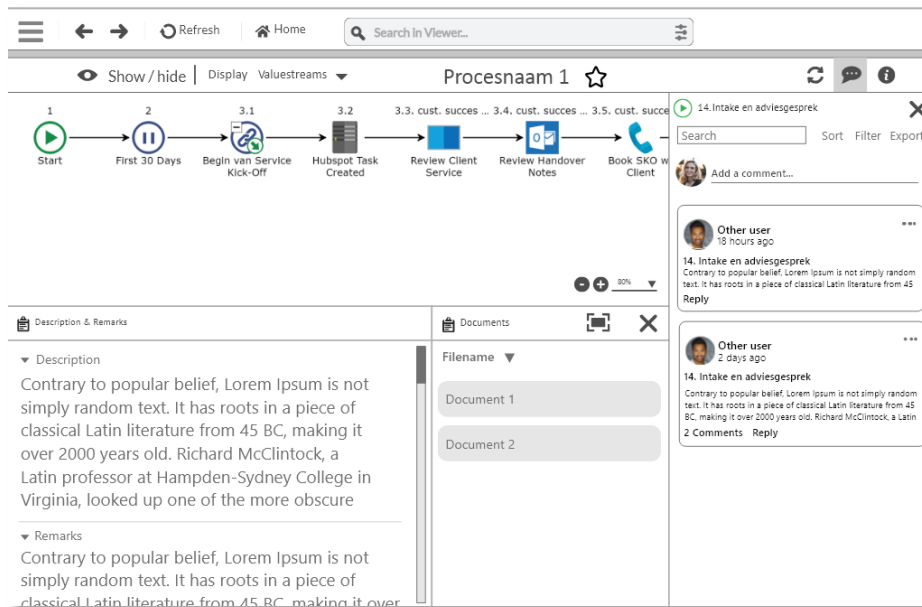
Refresh Home Search in Viewer...

Show / hide | Display Valuestreams

Procesnaam 1

1 Start
2 First 30 Days
3.1 Begin van Service Kick-Off
3.2 Hubspot Task Created
3.3. cust. succes ... Review Client Service
3.4. cust. succes ... Review Handover Notes
3.5. cust. succe... Book SKO w... Client

80%

Description & Remarks

Description

Contrary to popular belief, Lorem Ipsum is not simply random text. It has roots in a piece of classical Latin literature from 45 BC, making it over 2000 years old. Richard McClintock, a Latin professor at Hampden-Sydney College in Virginia, looked up one of the more obscure

Remarks

Contrary to popular belief, Lorem Ipsum is not simply random text. It has roots in a piece of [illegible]

Documents

Filename

Document 1

Document 2

14.Intake en adviesgesprek

Search Sort Filter Export

Add a comment...

Other user
18 hours ago
14. Intake en adviesgesprek
Contrary to popular belief, Lorem Ipsum is not simply random text. It has roots in a piece of classical Latin literature from 45
Reply

Other user
2 days ago
14. Intake en adviesgesprek
Contrary to popular belief, Lorem Ipsum is not simply random text. It has roots in a piece of classical Latin literature from 45 BC, making it over 2000 years old. Richard McClintock, a Latin
2 Comments Reply